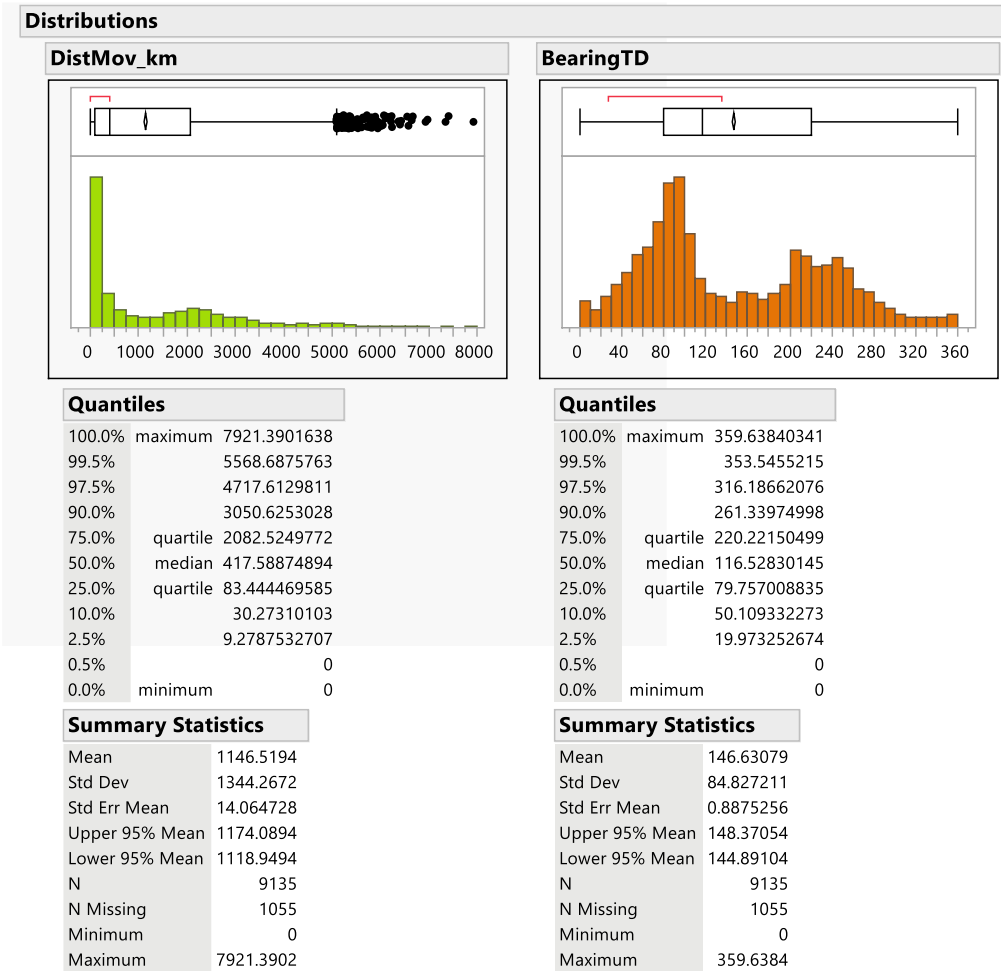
Distributions

DistMov_km

0 1000 2000 3000 4000 5000 6000 7000 8000

Quantiles

| | | |
|---|---|---|
| 100.0% | maximum | 7921.3901638 |
| 99.5% | | 5568.6875763 |
| 97.5% | | 4717.6129811 |
| 90.0% | | 3050.6253028 |
| 75.0% | quartile | 2082.5249772 |
| 50.0% | median | 417.58874894 |
| 25.0% | quartile | 83.444469585 |
| 10.0% | | 30.27310103 |
| 2.5% | | 9.2787532707 |
| 0.5% | | 0 |
| 0.0% | minimum | 0 |

Summary Statistics

| | |
|---|---|
| Mean | 1146.5194 |
| Std Dev | 1344.2672 |
| Std Err Mean | 14.064728 |
| Upper 95% Mean | 1174.0894 |
| Lower 95% Mean | 1118.9494 |
| N | 9135 |
| N Missing | 1055 |
| Minimum | 0 |
| Maximum | 7921.3902 |

BearingTD

0 40 80 120 160 200 240 280 320 360

Quantiles

| | | |
|---|---|---|
| 100.0% | maximum | 359.63840341 |
| 99.5% | | 353.5455215 |
| 97.5% | | 316.18662076 |
| 90.0% | | 261.33974998 |
| 75.0% | quartile | 220.22150499 |
| 50.0% | median | 116.52830145 |
| 25.0% | quartile | 79.757008835 |
| 10.0% | | 50.109332273 |
| 2.5% | | 19.973252674 |
| 0.5% | | 0 |
| 0.0% | minimum | 0 |

Summary Statistics

| | |
|---|---|
| Mean | 146.63079 |
| Std Dev | 84.827211 |
| Std Err Mean | 0.8875256 |
| Upper 95% Mean | 148.37054 |
| Lower 95% Mean | 144.89104 |
| N | 9135 |
| N Missing | 1055 |
| Minimum | 0 |
| Maximum | 359.6384 |